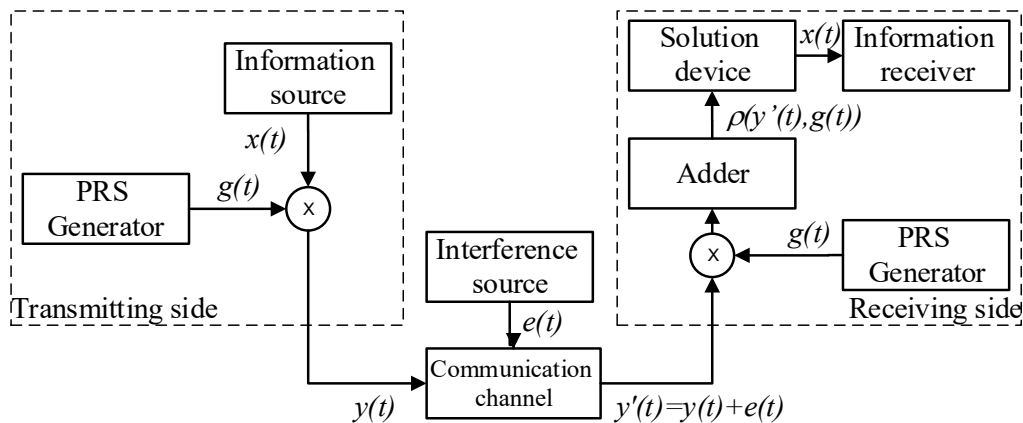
Information source

$x(t)$

PRS Generator

$g(t)$

x

Transmitting side

Solution device

$x(t)$

Information receiver

$\rho(y'(t),g(t))$

Adder

$g(t)$

x

PRS Generator

Receiving side

Interference source

$e(t)$

Communication channel

$y(t)$

$y'(t)=y(t)+e(t)$